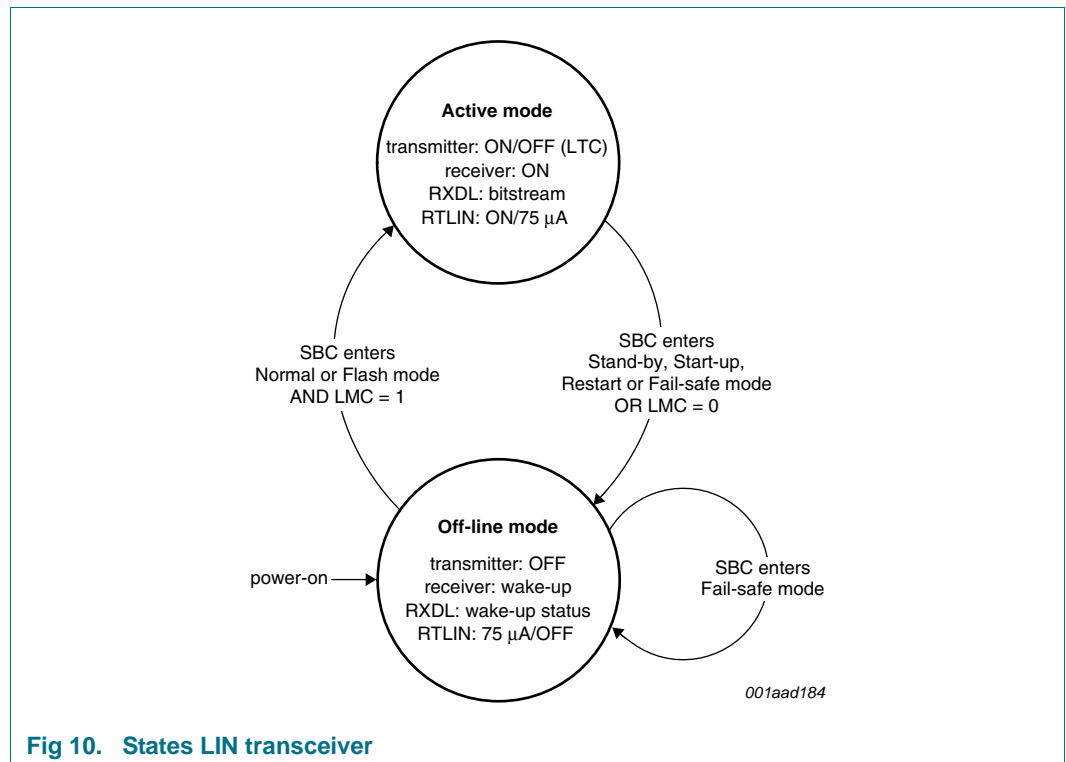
Active mode

transmitter: ON/OFF (LTC)
receiver: ON
RXDL: bitstream
RTLIN: ON/75 μA

SBC enters
Normal or Flash mode
AND LMC = 1

SBC enters
Stand-by, Start-up,
Restart or Fail-safe mode
OR LMC = 0

Off-line mode

transmitter: OFF
receiver: wake-up
RXDL: wake-up status
RTLIN: 75 μA/OFF

power-on

SBC enters
Fail-safe mode

001aad184

Fig 10. States LIN transceiver